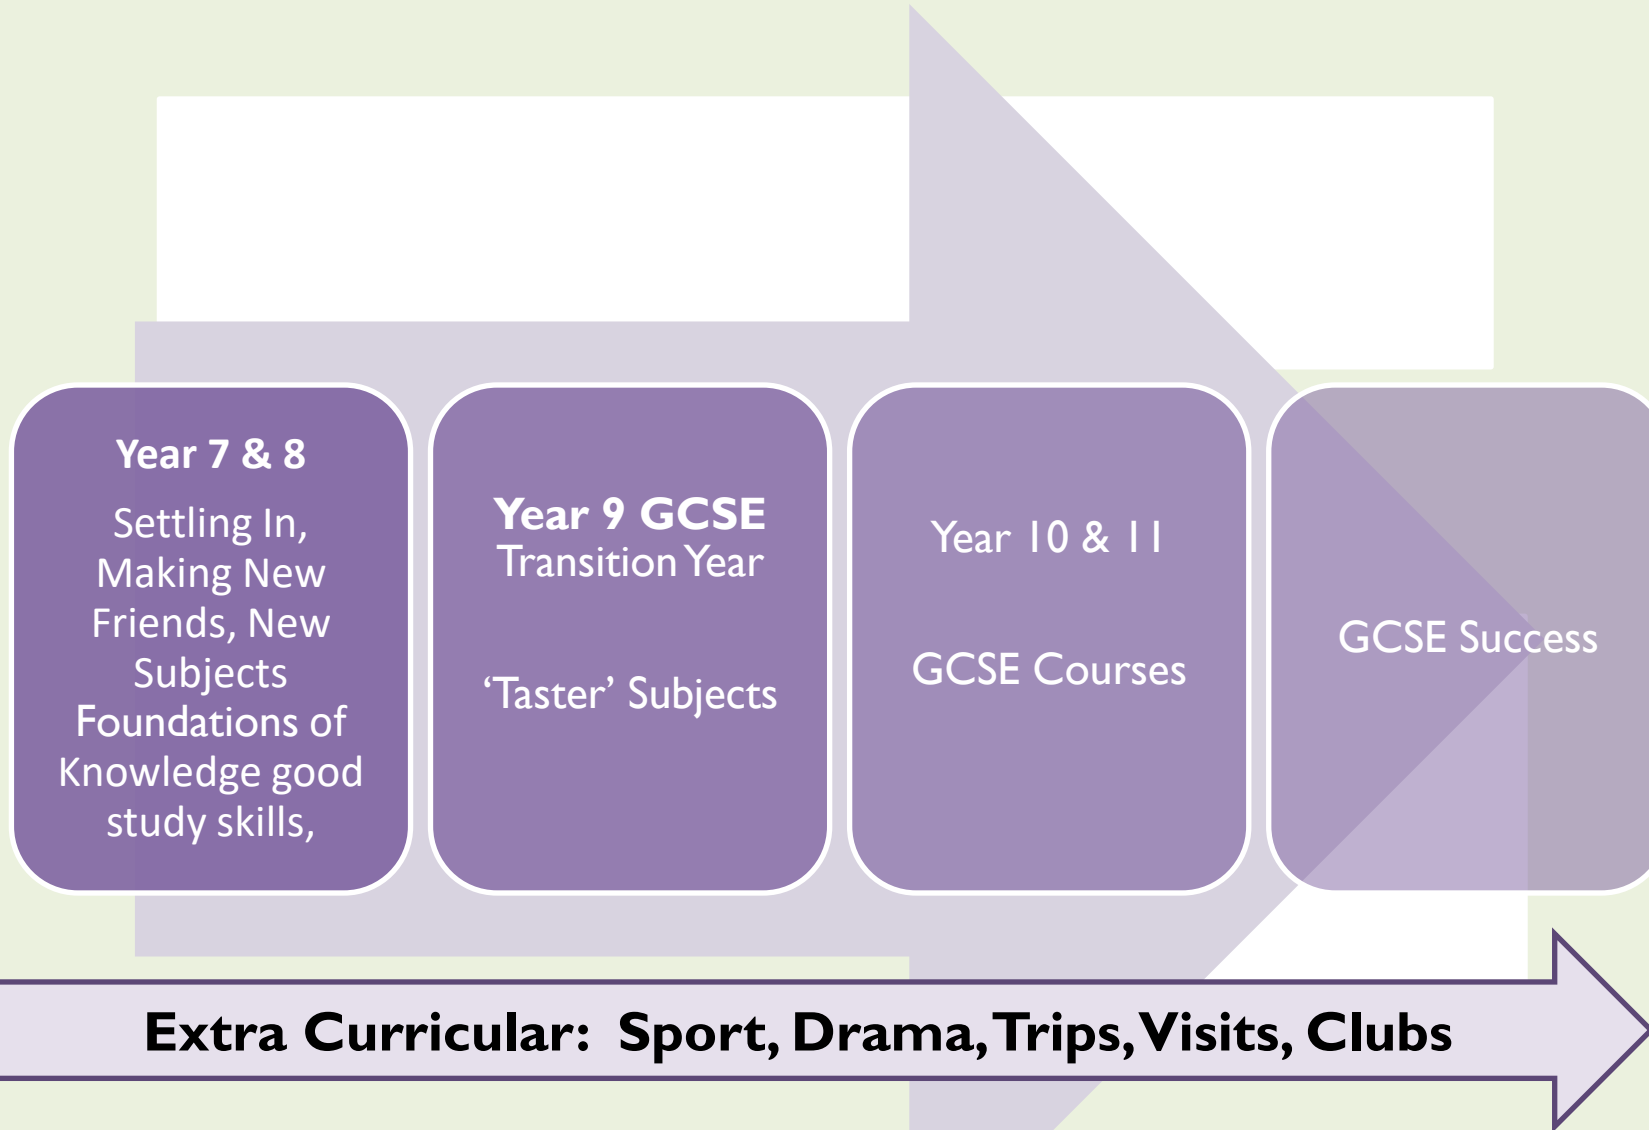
Year 7 & 8

Settling In, Making New Friends, New Subjects Foundations of Knowledge good study skills,

Year 9 GCSE Transition Year

'Taster' Subjects

Year 10 & 11

GCSE Courses

GCSE Success

Extra Curricular: Sport, Drama, Trips, Visits, Clubs